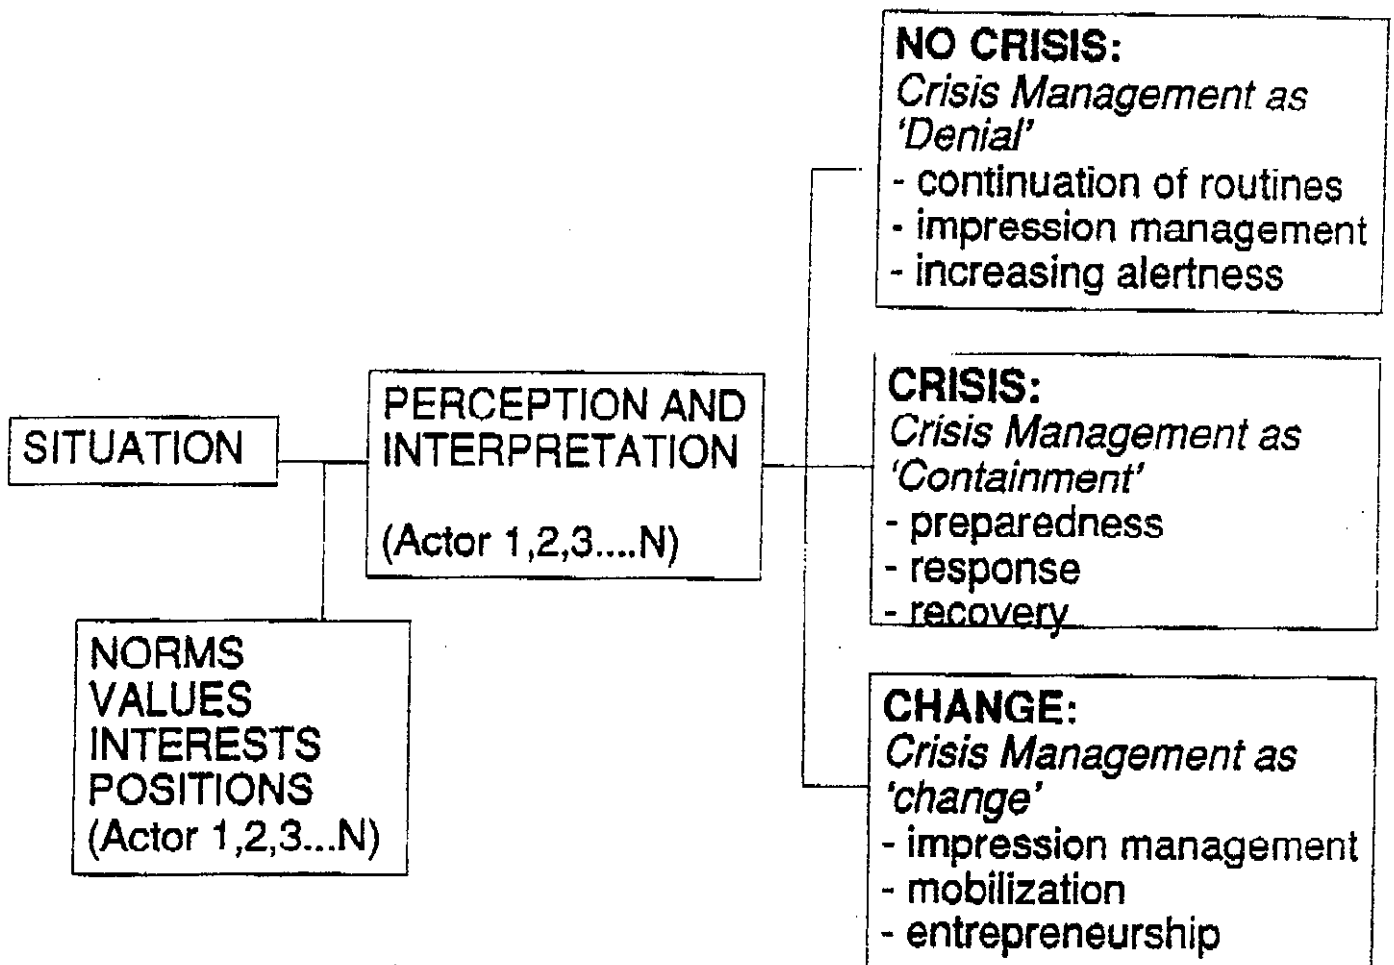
SITUATION

NORMS
VALUES
INTERESTS
POSITIONS
(Actor 1,2,3...N)

PERCEPTION AND INTERPRETATION

(Actor 1,2,3....N)

NO CRISIS:
*Crisis Management as 'Denial'*
- continuation of routines
- impression management
- increasing alertness

CRISIS:
*Crisis Management as 'Containment'*
- preparedness
- response
- recovery

CHANGE:
*Crisis Management as 'change'*
- impression management
- mobilization
- entrepreneurship